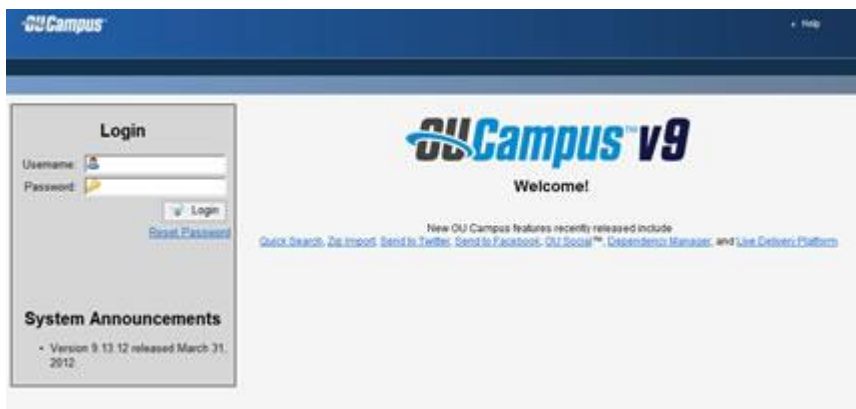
OU Campus

• Help

Login

Username:

Password:

Login

Reset Password

System Announcements

• Version 9.13.12 released March 31, 2012

OU Campus v9

Welcome!

New OU Campus features recently released include

Quick Search, Zip Import, Send to Twitter, Send to Facebook, OU Social™, Dependency Manager, and Live Delivery Platform